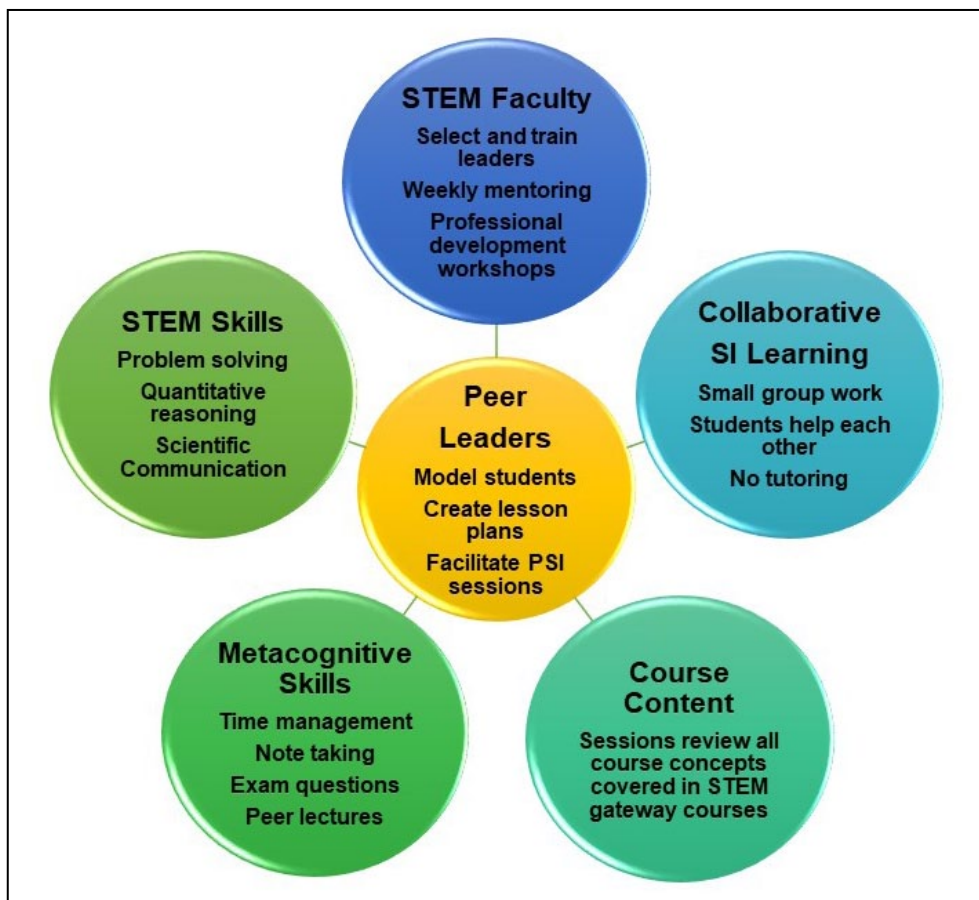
STEM Faculty
Select and train leaders
Weekly mentoring
Professional development workshops

STEM Skills
Problem solving
Quantitative reasoning
Scientific Communication

Peer Leaders
Model students
Create lesson plans
Facilitate PSI sessions

Collaborative SI Learning
Small group work
Students help each other
No tutoring

Metacognitive Skills
Time management
Note taking
Exam questions
Peer lectures

Course Content
Sessions review all course concepts covered in STEM gateway courses